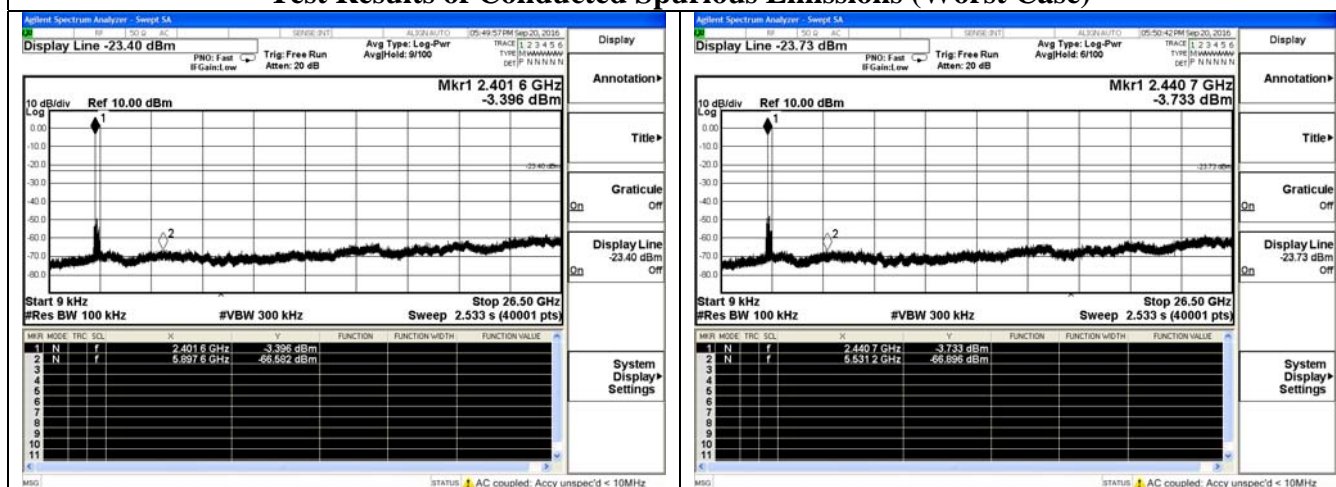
Test Results of Conducted Spurious Emissions (Worst Case)

Agilent Spectrum Analyzer - Swept SA
RF 50 Ω AC SENSE:INT ALIGN AUTO 05:49:57 PM Sep 20, 2016
Display Line -23.40 dBm
PNO: Fast IFGain:Low
Trig: Free Run
Atten: 20 dB
Avg Type: Log-Pwr
Avg|Hold: 9/100
TRACE 1 2 3 4 5 6
TYPE M WWWWW
DET P N N N N N
Display
Mkr1 2.401 6 GHz
-3.396 dBm
10 dB/div Ref 10.00 dBm
Log
0.00
-10.0
-20.0
-30.0
-40.0
-50.0
-60.0
-70.0
-80.0
-23.40 dBm
Start 9 kHz
#Res BW 100 kHz
#VBW 300 kHz
Stop 26.50 GHz
Sweep 2.533 s (40001 pts)

| MKR | MODE | TRC | SCL | X | Y | FUNCTION | FUNCTION WIDTH | FUNCTION VALUE |
|---|---|---|---|---|---|---|---|---|
| 1 | N | | f | 2.401 6 GHz | -3.396 dBm | | | |
| 2 | N | | f | 5.897 6 GHz | -66.582 dBm | | | |
| 3 | | | | | | | | |
| 4 | | | | | | | | |
| 5 | | | | | | | | |
| 6 | | | | | | | | |
| 7 | | | | | | | | |
| 8 | | | | | | | | |
| 9 | | | | | | | | |
| 10 | | | | | | | | |
| 11 | | | | | | | | |

Annotation▸
Title▸
Graticule
On Off
Display Line
-23.40 dBm
On Off
System Display▸ Settings
MSG
STATUS AC coupled: Accy unspec'd < 10MHz

Agilent Spectrum Analyzer - Swept SA
RF 50 Ω AC SENSE:INT ALIGN AUTO 05:50:42 PM Sep 20, 2016
Display Line -23.73 dBm
PNO: Fast IFGain:Low
Trig: Free Run
Atten: 20 dB
Avg Type: Log-Pwr
Avg|Hold: 6/100
TRACE 1 2 3 4 5 6
TYPE M WWWWW
DET P N N N N N
Display
Mkr1 2.440 7 GHz
-3.733 dBm
10 dB/div Ref 10.00 dBm
Log
0.00
-10.0
-20.0
-30.0
-40.0
-50.0
-60.0
-70.0
-80.0
-23.73 dBm
Start 9 kHz
#Res BW 100 kHz
#VBW 300 kHz
Stop 26.50 GHz
Sweep 2.533 s (40001 pts)

| MKR | MODE | TRC | SCL | X | Y | FUNCTION | FUNCTION WIDTH | FUNCTION VALUE |
|---|---|---|---|---|---|---|---|---|
| 1 | N | | f | 2.440 7 GHz | -3.733 dBm | | | |
| 2 | N | | f | 5.531 2 GHz | -66.896 dBm | | | |
| 3 | | | | | | | | |
| 4 | | | | | | | | |
| 5 | | | | | | | | |
| 6 | | | | | | | | |
| 7 | | | | | | | | |
| 8 | | | | | | | | |
| 9 | | | | | | | | |
| 10 | | | | | | | | |
| 11 | | | | | | | | |

Annotation▸
Title▸
Graticule
On Off
Display Line
-23.73 dBm
On Off
System Display▸ Settings
MSG
STATUS AC coupled: Accy unspec'd < 10MHz